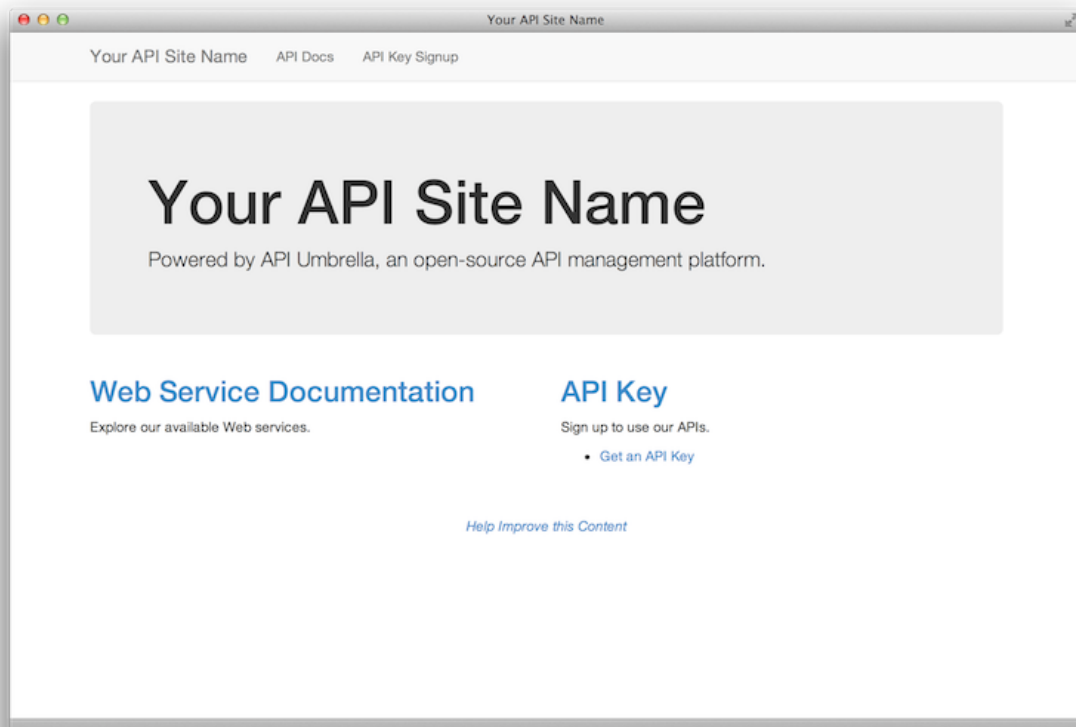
Your API Site Name

Your API Site Name API Docs API Key Signup

# Your API Site Name

Powered by API Umbrella, an open-source API management platform.

Web Service Documentation

Explore our available Web services.

API Key

Sign up to use our APIs.

- Get an API Key

Help Improve this Content